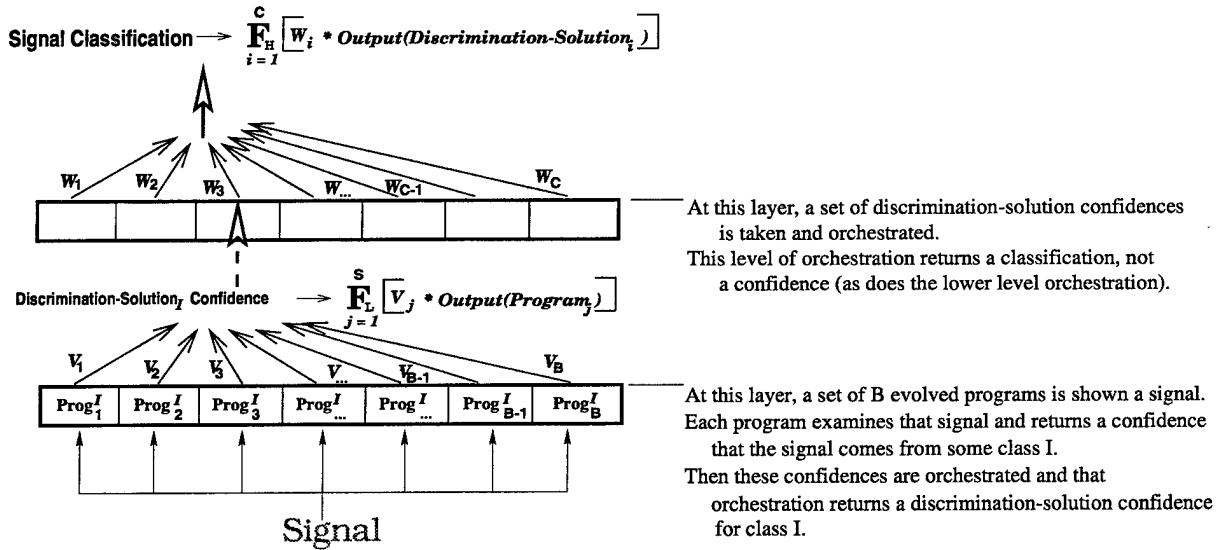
Signal Classification $\longrightarrow \mathbf{F}_{H}{}_{i=1}^{C} \left[ W_i * Output(Discrimination\text{-}Solution_i) \right]$

$W_1$ $W_2$ $W_3$ $W_{...}$ $W_{C-1}$ $W_C$

At this layer, a set of discrimination-solution confidences is taken and orchestrated.

This level of orchestration returns a classification, not a confidence (as does the lower level orchestration).

Discrimination-Solution$_I$ Confidence $\longrightarrow \mathbf{F}_{L}{}_{j=1}^{S} \left[ V_j * Output(Program_j) \right]$

$V_1$ $V_2$ $V_3$ $V_{...}$ $V_{B-1}$ $V_B$

| $Prog^I_1$ | $Prog^I_2$ | $Prog^I_3$ | $Prog^I_{...}$ | $Prog^I_{...}$ | $Prog^I_{B-1}$ | $Prog^I_B$ |
|---|---|---|---|---|---|---|

At this layer, a set of B evolved programs is shown a signal.

Each program examines that signal and returns a confidence that the signal comes from some class I.

Then these confidences are orchestrated and that orchestration returns a discrimination-solution confidence for class I.

Signal